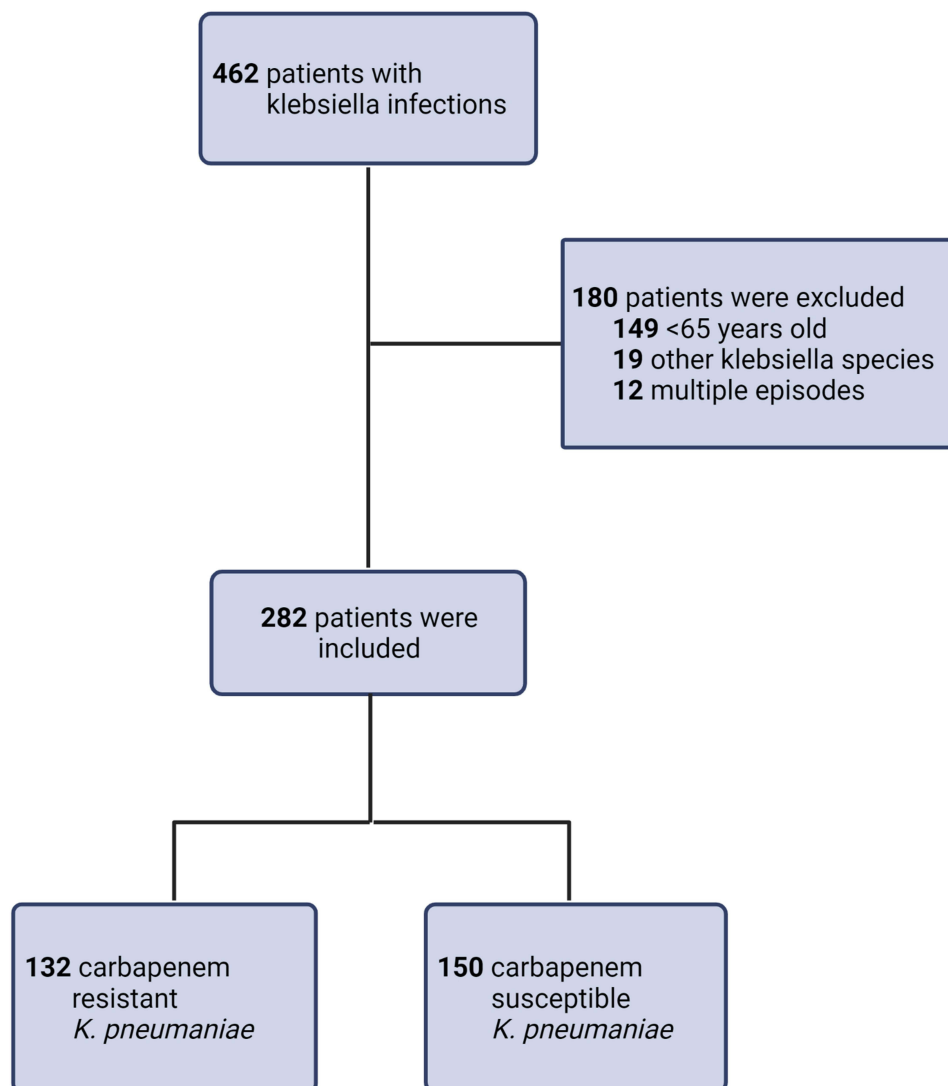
**462** patients with klebsiella infections

**180** patients were excluded
**149** <65 years old
**19** other klebsiella species
**12** multiple episodes

**282** patients were included

**132** carbapenem resistant *K. pneumaniae*

**150** carbapenem susceptible *K. pneumaniae*